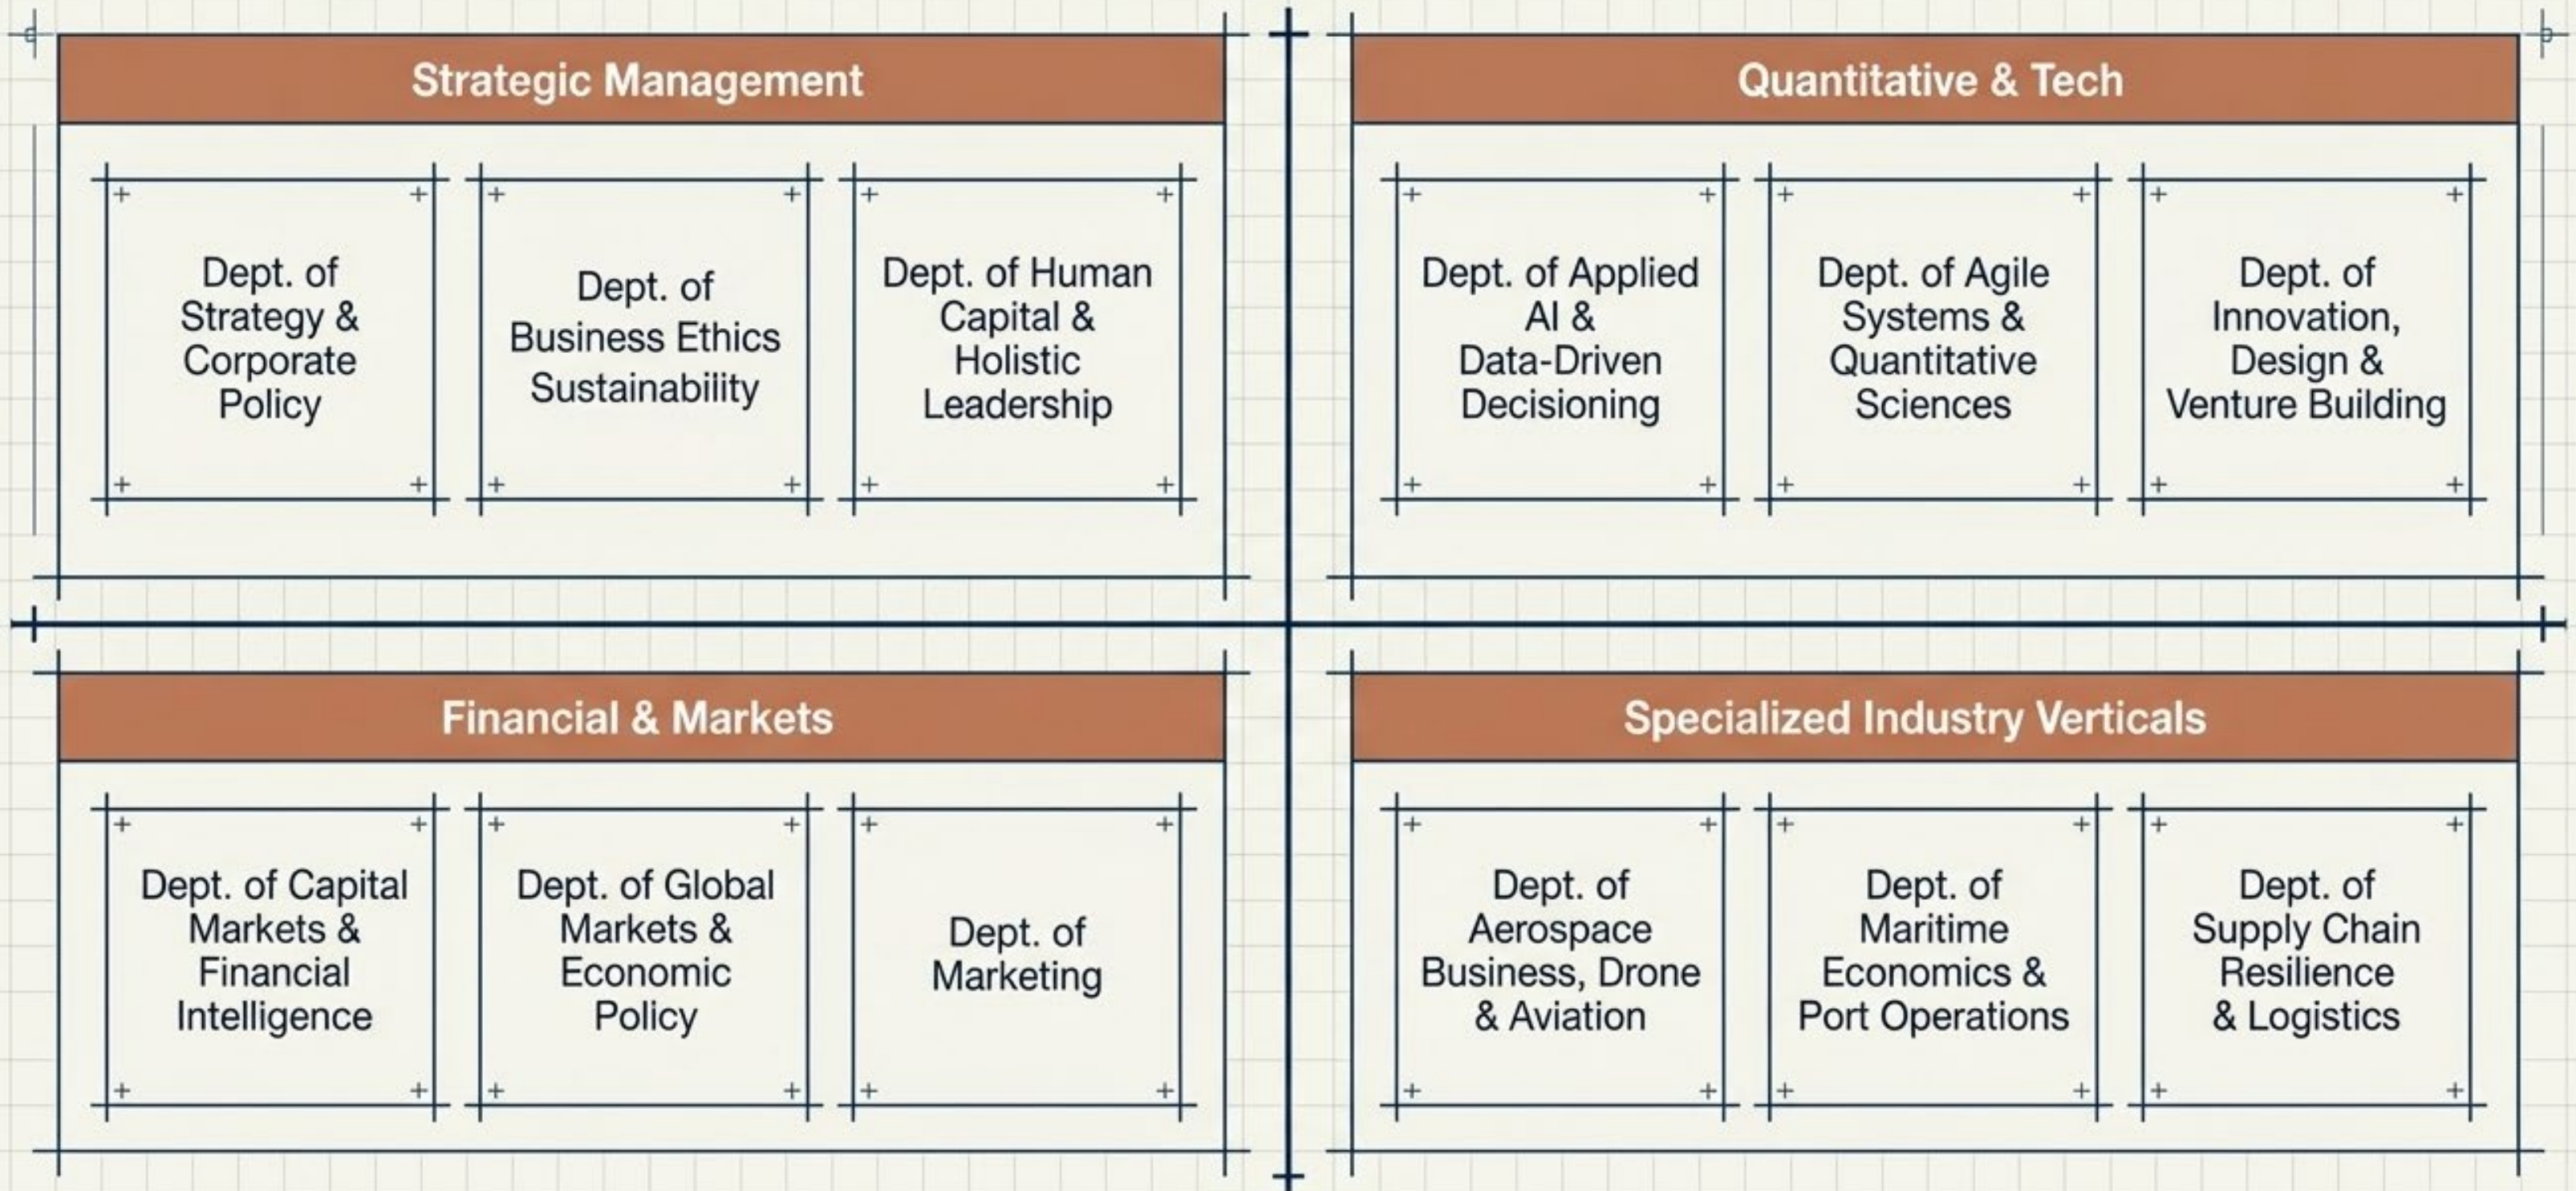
Strategic Management

Dept. of Strategy & Corporate Policy

Dept. of Business Ethics Sustainability

Dept. of Human Capital & Holistic Leadership

Quantitative & Tech

Dept. of Applied AI & Data-Driven Decisioning

Dept. of Agile Systems & Quantitative Sciences

Dept. of Innovation, Design & Venture Building

Financial & Markets

Dept. of Capital Markets & Financial Intelligence

Dept. of Global Markets & Economic Policy

Dept. of Marketing

Specialized Industry Verticals

Dept. of Aerospace Business, Drone & Aviation

Dept. of Maritime Economics & Port Operations

Dept. of Supply Chain Resilience & Logistics